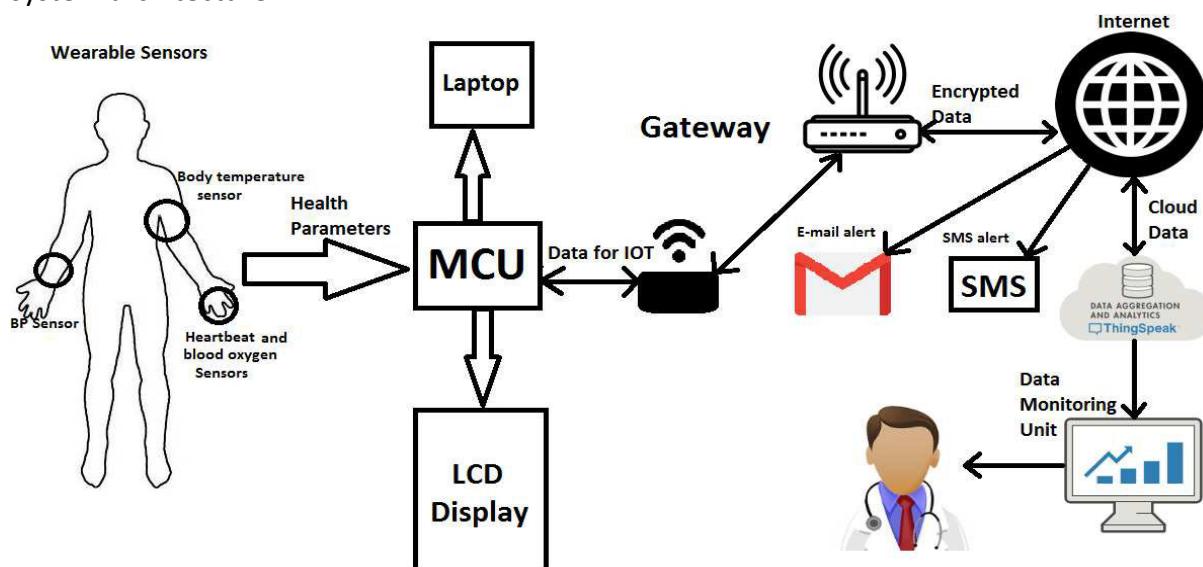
Wearable Sensors

Body temperature sensor

BP Sensor

Heartbeat and blood oxygen Sensors

Health Parameters

Laptop

MCU

LCD Display

Data for IOT

Gateway

Encrypted Data

Internet

E-mail alert

SMS alert

SMS

Cloud Data

DATA AGGREGATION AND ANALYTICS

ThingSpeak

Data Monitoring Unit